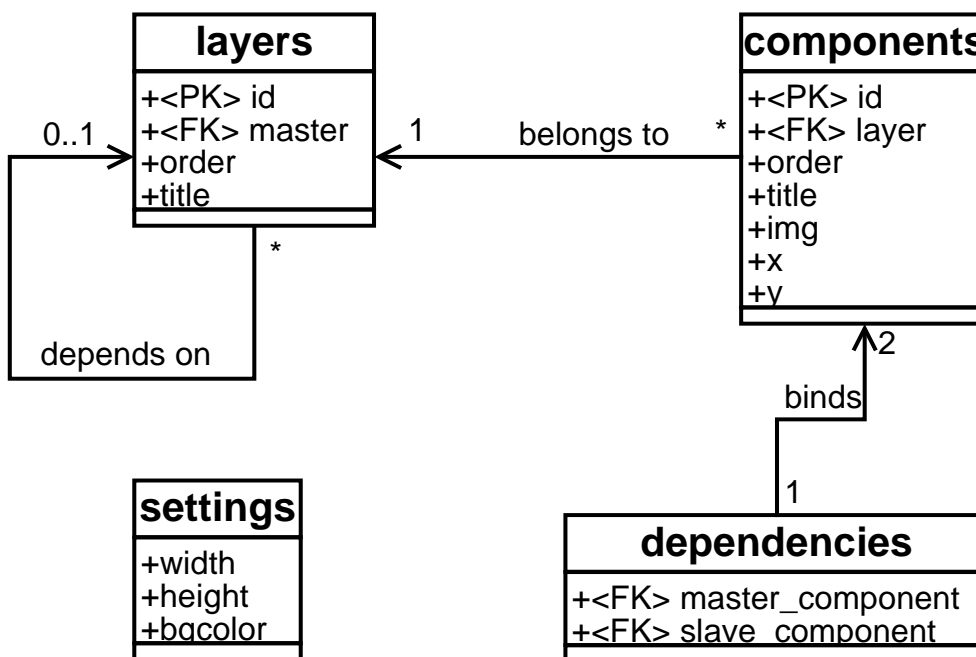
layers
+<PK> id
+<FK> master
+order
+title

0..1

*

depends on

1

belongs to

*

components
+<PK> id
+<FK> layer
+order
+title
+img
+x
+y

2

binds

1

settings
+width
+height
+bgcolor

dependencies
+<FK> master_component
+<FK> slave_component